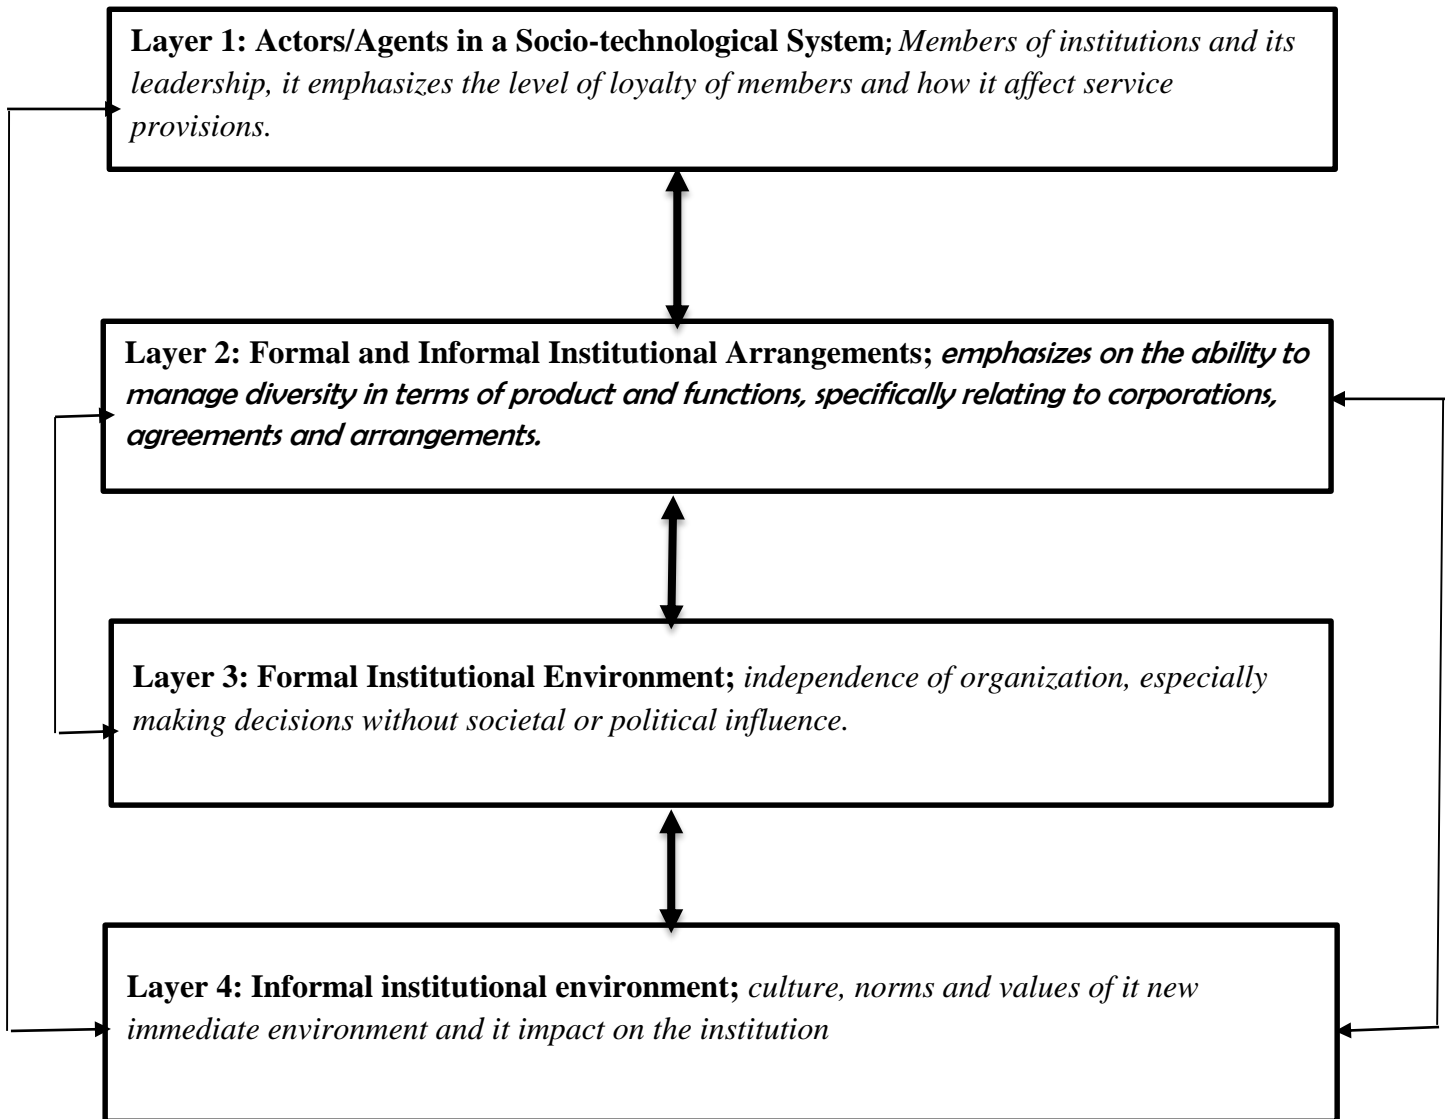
**Layer 1: Actors/Agents in a Socio-technological System**; *Members of institutions and its leadership, it emphasizes the level of loyalty of members and how it affect service provisions.*

**Layer 2: Formal and Informal Institutional Arrangements;** *emphasizes on the ability to manage diversity in terms of product and functions, specifically relating to corporations, agreements and arrangements.*

**Layer 3: Formal Institutional Environment;** *independence of organization, especially making decisions without societal or political influence.*

**Layer 4: Informal institutional environment;** *culture, norms and values of it new immediate environment and it impact on the institution*